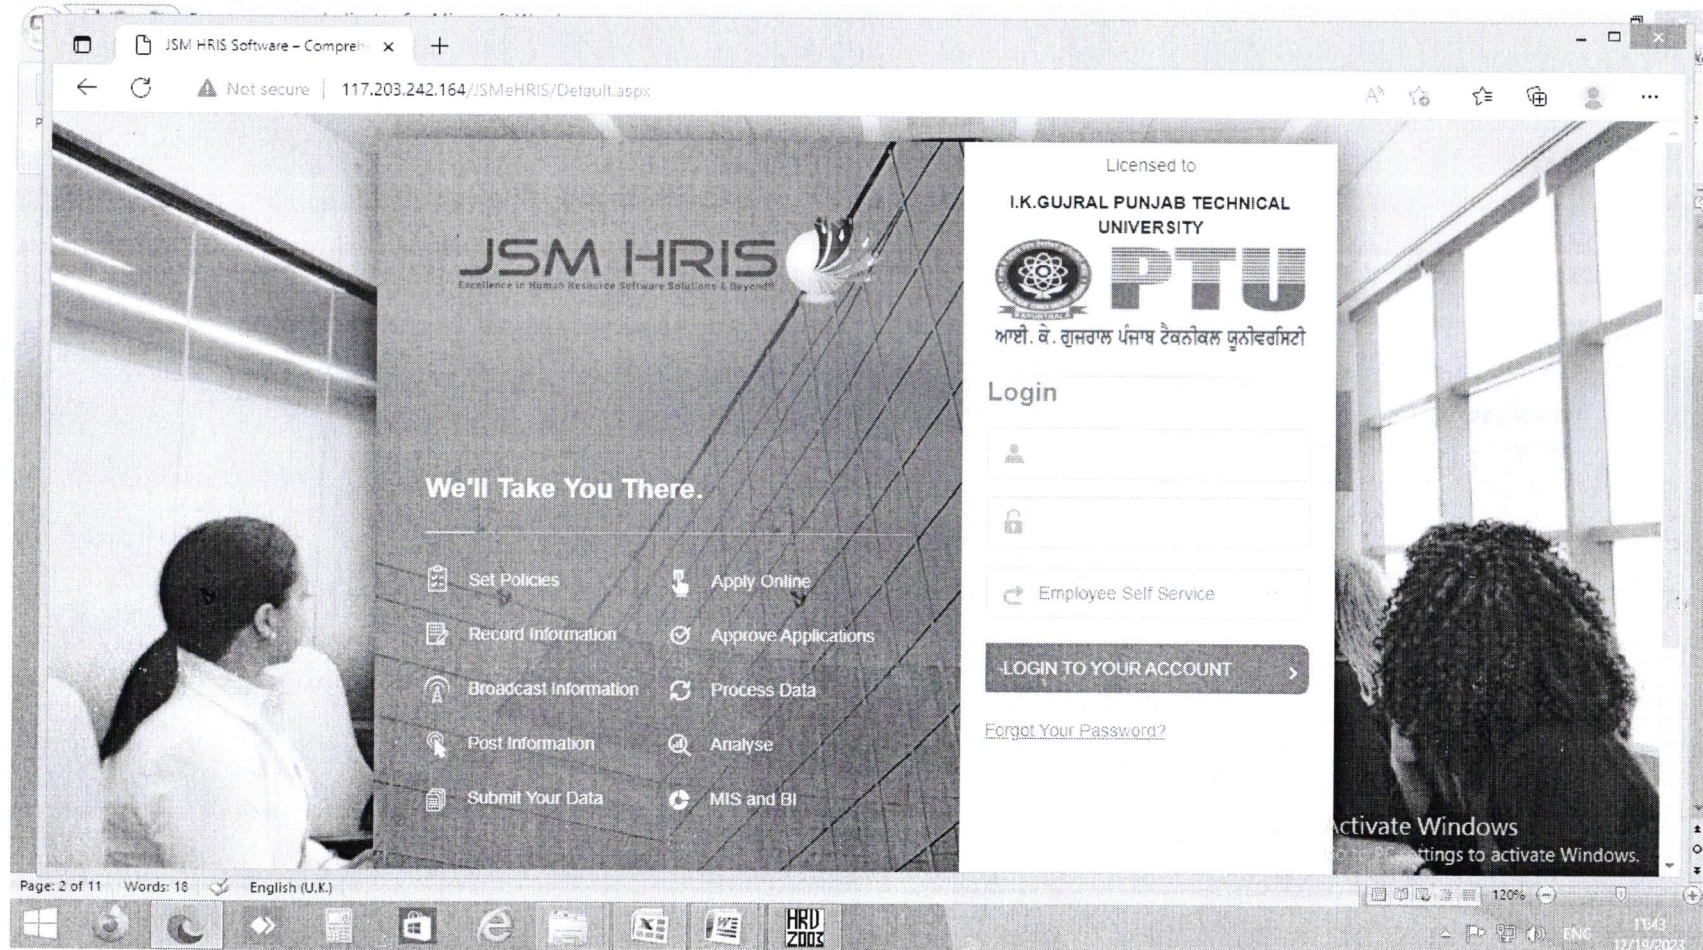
JSM HRIS Software – Compreh ×
+
Not secure | 117.203.242.164/JSMeHRIS/Default.aspx

JSM HRIS
Excellence in Human Resource Software Solutions & Beyond!!

We'll Take You There.

Set Policies
Apply Online
Record Information
Approve Applications
Broadcast Information
Process Data
Post Information
Analyse
Submit Your Data
MIS and BI

Licensed to
I.K.GUJRAL PUNJAB TECHNICAL UNIVERSITY
PTU
ਆਈ. ਕੇ. ਗੁਜਰਾਲ ਪੰਜਾਬ ਟੈਕਨੀਕਲ ਯੂਨੀਵਰਸਿਟੀ

Login
Employee Self Service
LOGIN TO YOUR ACCOUNT
Forgot Your Password?

Activate Windows
Go to PC settings to activate Windows.

Page: 2 of 11 Words: 18 English (U.K.)
120%
ENG
11:43
12/19/2023